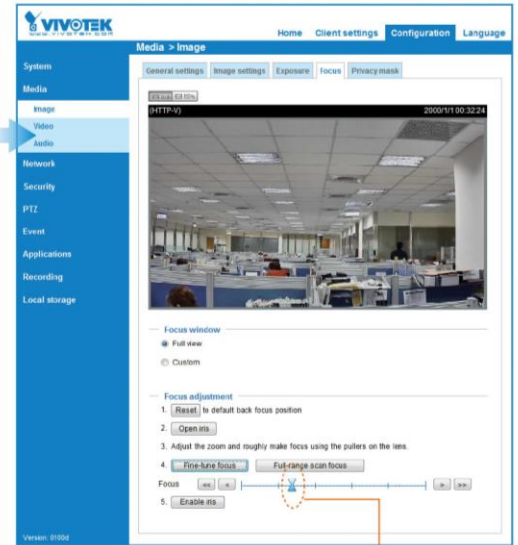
VIVOTEK
www.vivotek.com

Home Client settings Configuration Language

Media > Image

System
Media
Image
Video
Audio
Network
Security
PTZ
Event
Applications
Recording
Local storage

General settings Image settings Exposure Focus Privacy mask

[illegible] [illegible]
(HTTP-V) 2000/1/1 00:32:24

Focus window
Full view
Custom

Focus adjustment
1. Reset to default back focus position
2. Open iris
3. Adjust the zoom and roughly make focus using the pullers on the lens.
4. Fine-tune focus Full-range scan focus
Focus << < > >>
5. Enable iris

Version: 0100d